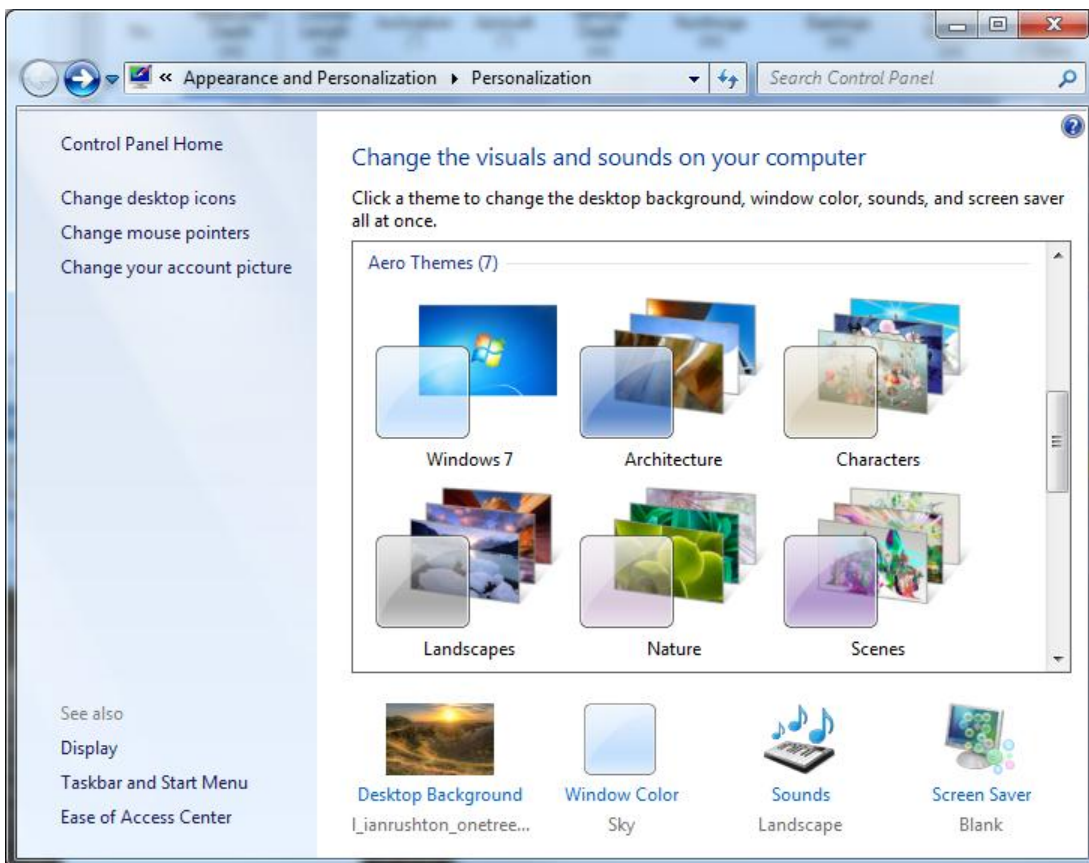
« Appearance and Personalization ▸ Personalization

Search Control Panel

Control Panel Home

Change desktop icons

Change mouse pointers

Change your account picture

Change the visuals and sounds on your computer

Click a theme to change the desktop background, window color, sounds, and screen saver all at once.

Aero Themes (7)

Windows 7

Architecture

Characters

Landscapes

Nature

Scenes

See also

Display

Taskbar and Start Menu

Ease of Access Center

Desktop Background
l_ianrushton_onetree...

Window Color
Sky

Sounds
Landscape

Screen Saver
Blank